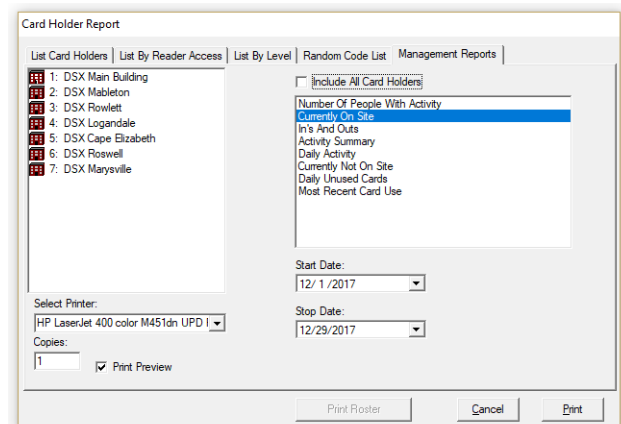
Card Holder Report

List Card Holders | List By Reader Access | List By Level | Random Code List | Management Reports

1: DSX Main Building
2: DSX Mableton
3: DSX Rowlett
4: DSX Logandale
5: DSX Cape Elizabeth
6: DSX Roswell
7: DSX Marysville

Include All Card Holders

Number Of People With Activity
Currently On Site
In's And Outs
Activity Summary
Daily Activity
Currently Not On Site
Daily Unused Cards
Most Recent Card Use

Start Date:
12/ 1 /2017

Stop Date:
12/29/2017

Select Printer:
HP LaserJet 400 color M451dn UPD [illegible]

Copies:
1

Print Preview

Print Roster

Cancel

Print